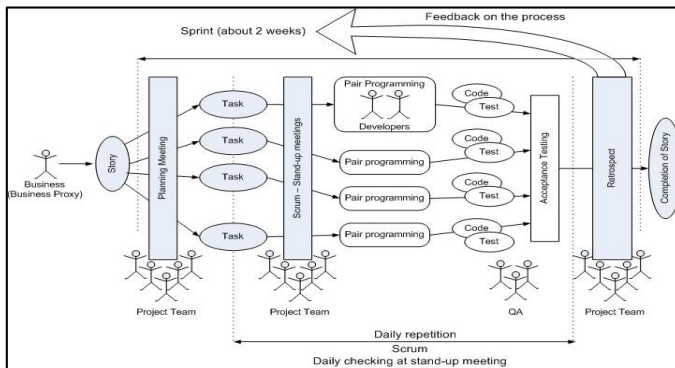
Feedback on the process

Sprint (about 2 weeks)

Business
(Business Proxy)

Story

Planning Meeting

Task

Task

Task

Task

Scrum - Stand-up meetings

Pair Programming

Developers

Pair programming

Pair programming

Pair programming

Code

Test

Code

Test

Code

Test

Code

Test

Acceptance Testing

Retrospect

Completion of Story

Project Team

Project Team

QA

Project Team

Daily repetition

Scrum

Daily checking at stand-up meeting